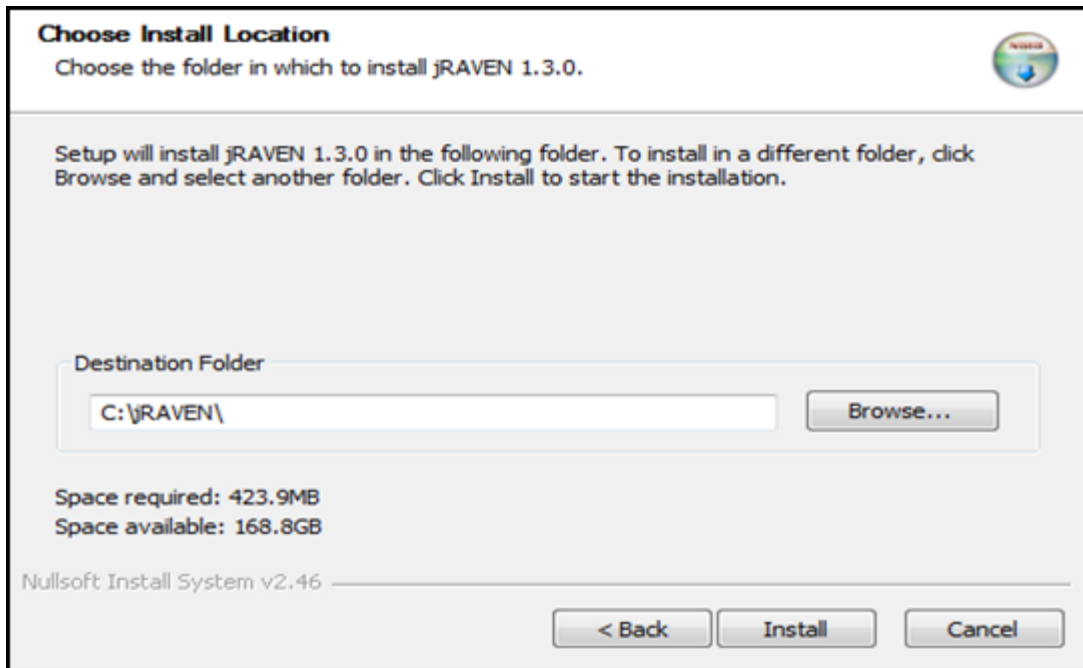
Choose Install Location
Choose the folder in which to install jRAVEN 1.3.0.

Setup will install jRAVEN 1.3.0 in the following folder. To install in a different folder, click Browse and select another folder. Click Install to start the installation.

Destination Folder
C:\jRAVEN\
Browse...

Space required: 423.9MB
Space available: 168.8GB

Nullsoft Install System v2.46

< Back
Install
Cancel